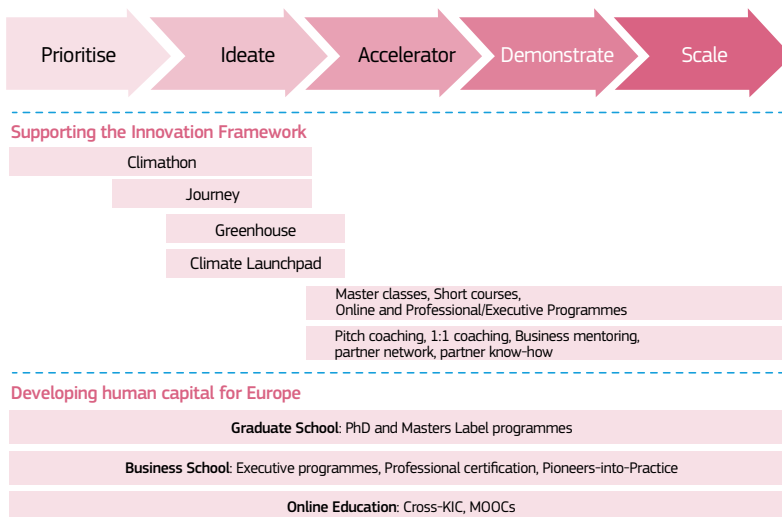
Prioritise

Ideate

Accelerator

Demonstrate

Scale

Supporting the Innovation Framework

Climathon

Journey

Greenhouse

Climate Launchpad

Master classes, Short courses, Online and Professional/Executive Programmes

Pitch coaching, 1:1 coaching, Business mentoring, partner network, partner know-how

Developing human capital for Europe

**Graduate School**: PhD and Masters Label programmes

**Business School**: Executive programmes, Professional certification, Pioneers-into-Practice

**Online Education**: Cross-KIC, MOOCs